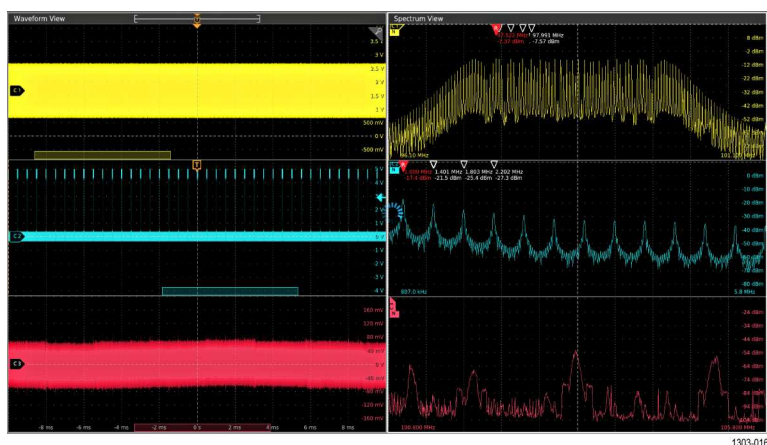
Waveform View

3.5 V
3 V
2.5 V
2 V
1.5 V
1 V
500 mV
0 V
-500 mV

C1

T

4 V
3 V
2 V
1 V
0 V
-1 V
-2 V
-3 V
-4 V

C2

160 mV
120 mV
80 mV
40 mV
0 V
-40 mV
-80 mV
-120 mV
-160 mV

C3

-8 ms
-6 ms
-4 ms
-2 ms
0 s
2 ms
4 ms
6 ms
8 ms

Spectrum View

97.993 MHz
-7.57 dBm
-7.57 dBm

-8 dBm
-12 dBm
-22 dBm
-32 dBm
-42 dBm
-52 dBm
-62 dBm

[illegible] MHz
101.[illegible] MHz

1.401 MHz
-21.5 dBm
1.803 MHz
-25.4 dBm
2.202 MHz
-27.3 dBm
-17.4 dBm

0 dBm
-10 dBm
-20 dBm
-30 dBm
-40 dBm
-50 dBm
-60 dBm
-70 dBm
-80 dBm

807.0 kHz
5.8 MHz

-24 dBm
-34 dBm
-44 dBm
-54 dBm
-64 dBm
-74 dBm
-84 dBm
-94 dBm
-104 dBm

100.500 MHz
105.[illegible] MHz

1303-01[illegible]